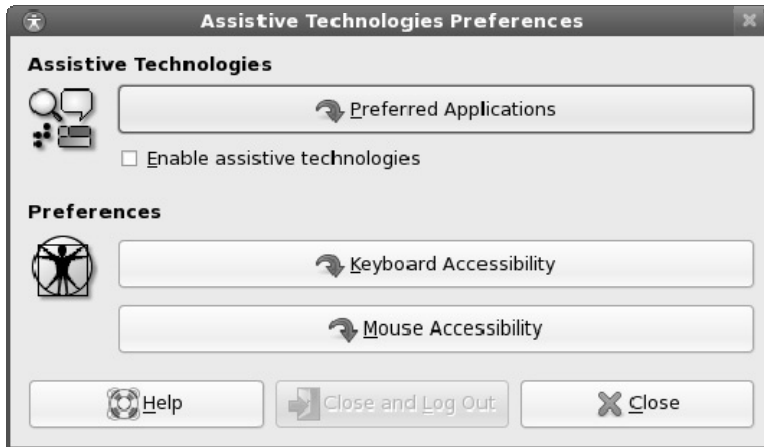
Assistive Technologies Preferences

Assistive Technologies

Preferred Applications

Enable assistive technologies

Preferences

Keyboard Accessibility

Mouse Accessibility

Help

Close and Log Out

Close